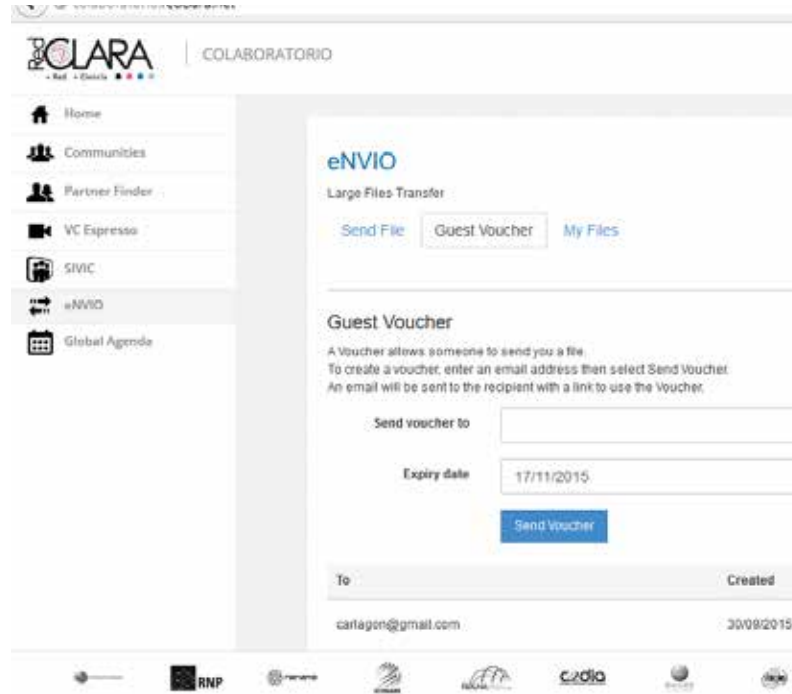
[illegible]

Red CLARA
+Red +Ciencia

COLABORATORIO

Home
Communities
Partner Finder
VC Espresso
SIVIC
eNVIO
Global Agenda

eNVIO
Large Files Transfer

Send File
Guest Voucher
My Files

Guest Voucher
A Voucher allows someone to send you a file.
To create a voucher, enter an email address then select Send Voucher.
An email will be sent to the recipient with a link to use the Voucher.

Send voucher to

Expiry date
17/11/2015

Send Voucher

| To | Created |
|---|---|
| carlagon@gmail.com | 30/09/2015 |

RNP
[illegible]
cudio
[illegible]